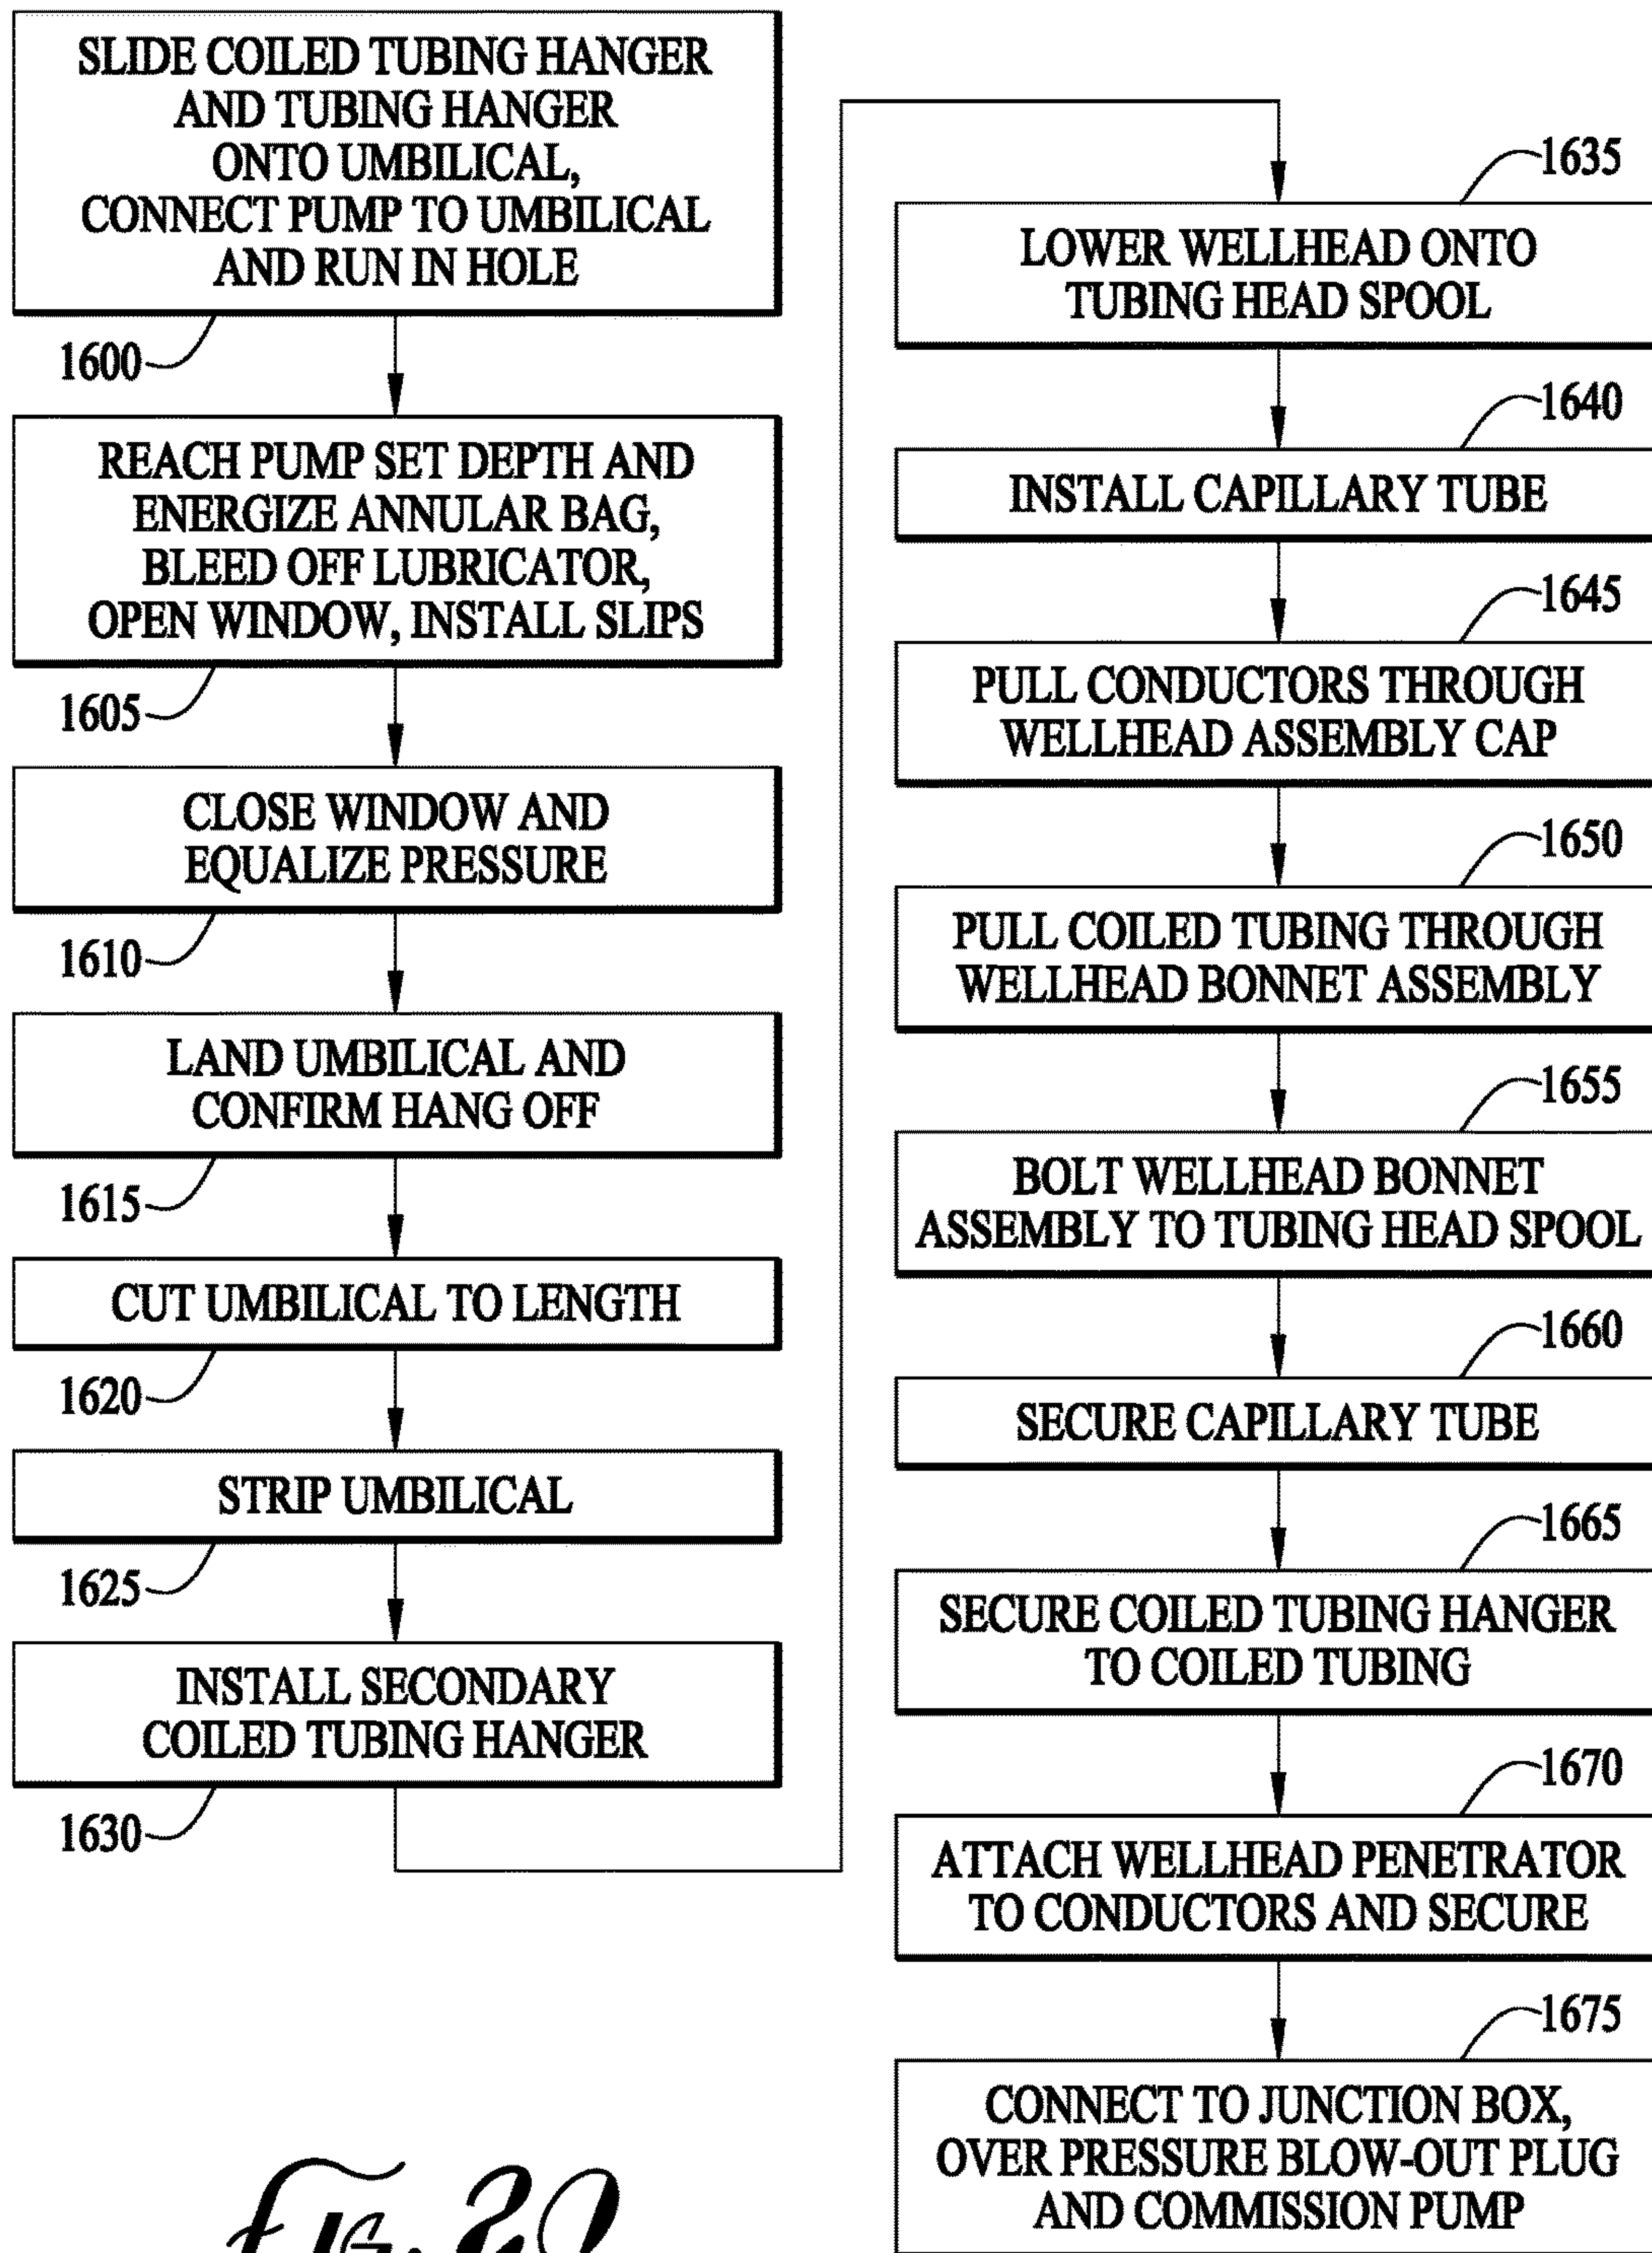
SLIDE COILED TUBING HANGER AND TUBING HANGER ONTO UMBILICAL, CONNECT PUMP TO UMBILICAL AND RUN IN HOLE

1600

REACH PUMP SET DEPTH AND ENERGIZE ANNULAR BAG, BLEED OFF LUBRICATOR, OPEN WINDOW, INSTALL SLIPS

1605

CLOSE WINDOW AND EQUALIZE PRESSURE

1610

LAND UMBILICAL AND CONFIRM HANG OFF

1615

CUT UMBILICAL TO LENGTH

1620

STRIP UMBILICAL

1625

INSTALL SECONDARY COILED TUBING HANGER

1630

1635

LOWER WELLHEAD ONTO TUBING HEAD SPOOL

1640

INSTALL CAPILLARY TUBE

1645

PULL CONDUCTORS THROUGH WELLHEAD ASSEMBLY CAP

1650

PULL COILED TUBING THROUGH WELLHEAD BONNET ASSEMBLY

1655

BOLT WELLHEAD BONNET ASSEMBLY TO TUBING HEAD SPOOL

1660

SECURE CAPILLARY TUBE

1665

SECURE COILED TUBING HANGER TO COILED TUBING

1670

ATTACH WELLHEAD PENETRATOR TO CONDUCTORS AND SECURE

1675

CONNECT TO JUNCTION BOX, OVER PRESSURE BLOW-OUT PLUG AND COMMISSION PUMP

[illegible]